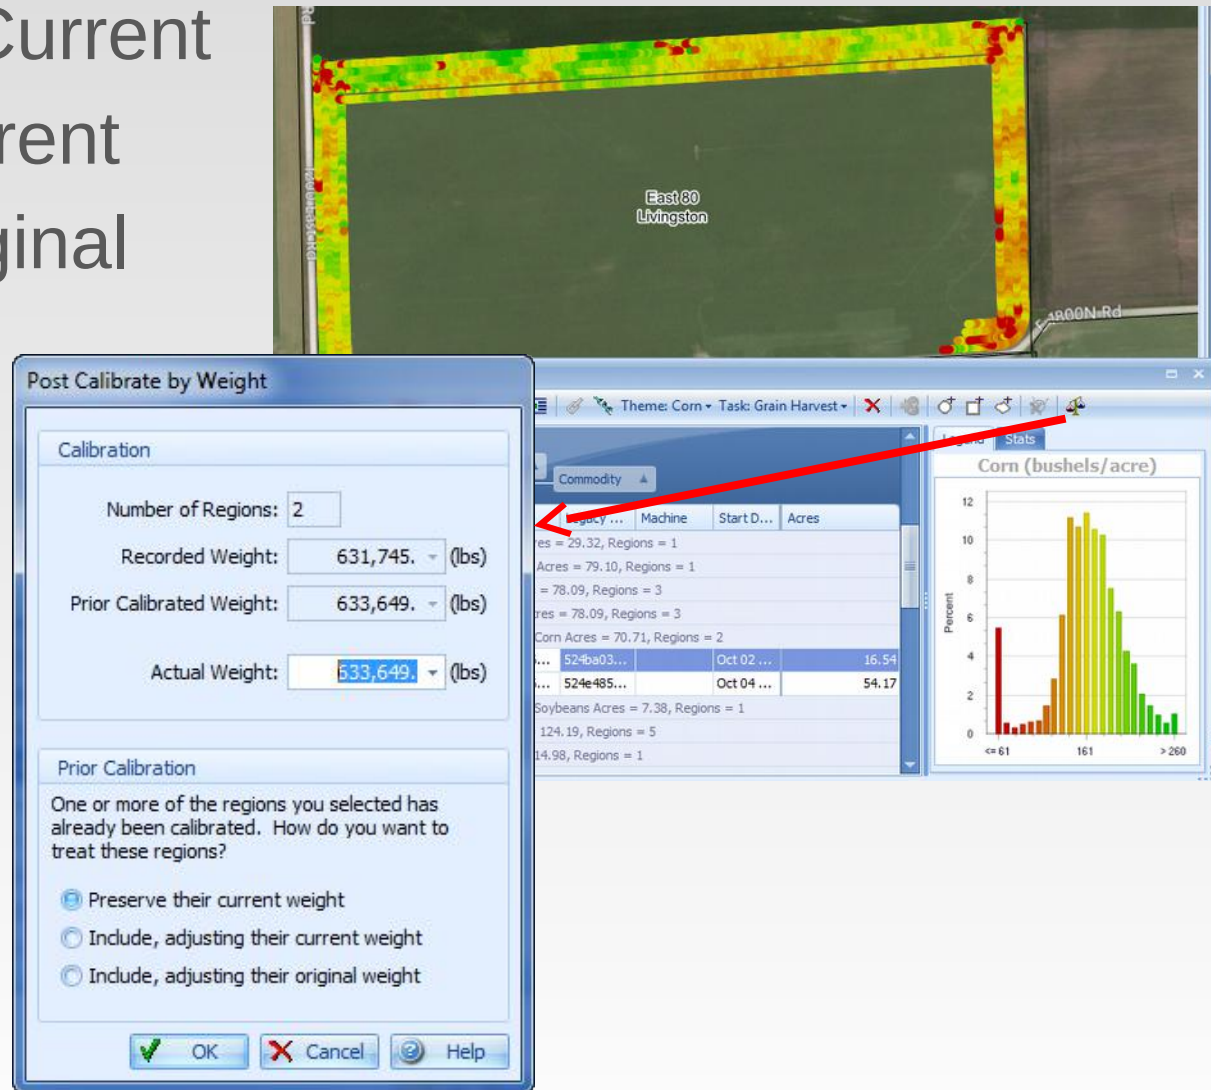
Current
rent
ginal

East 80
Livingston

1800N Rd

Post Calibrate by Weight

Calibration

Number of Regions: 2

Recorded Weight: 631,745. (lbs)

Prior Calibrated Weight: 633,649. (lbs)

Actual Weight: 633,649. (lbs)

Prior Calibration

One or more of the regions you selected has already been calibrated. How do you want to treat these regions?

Preserve their current weight

Include, adjusting their current weight

Include, adjusting their original weight

OK Cancel Help

Theme: Corn Task: Grain Harvest

Commodity

Legacy ... | Machine | Start D... | Acres

res = 29.32, Regions = 1
Acres = 79.10, Regions = 1
= 78.09, Regions = 3
res = 78.09, Regions = 3
Corn Acres = 70.71, Regions = 2

| ... | 524ba03... | | Oct 02 ... | 16.54 |
|---|---|---|---|---|
| ... | 524e485... | | Oct 04 ... | 54.17 |

Soybeans Acres = 7.38, Regions = 1
124.19, Regions = 5
14.98, Regions = 1

Legend Stats

Corn (bushels/acre)

Percent

12
10
8
6
4
2
0

<= 61
161
> 260